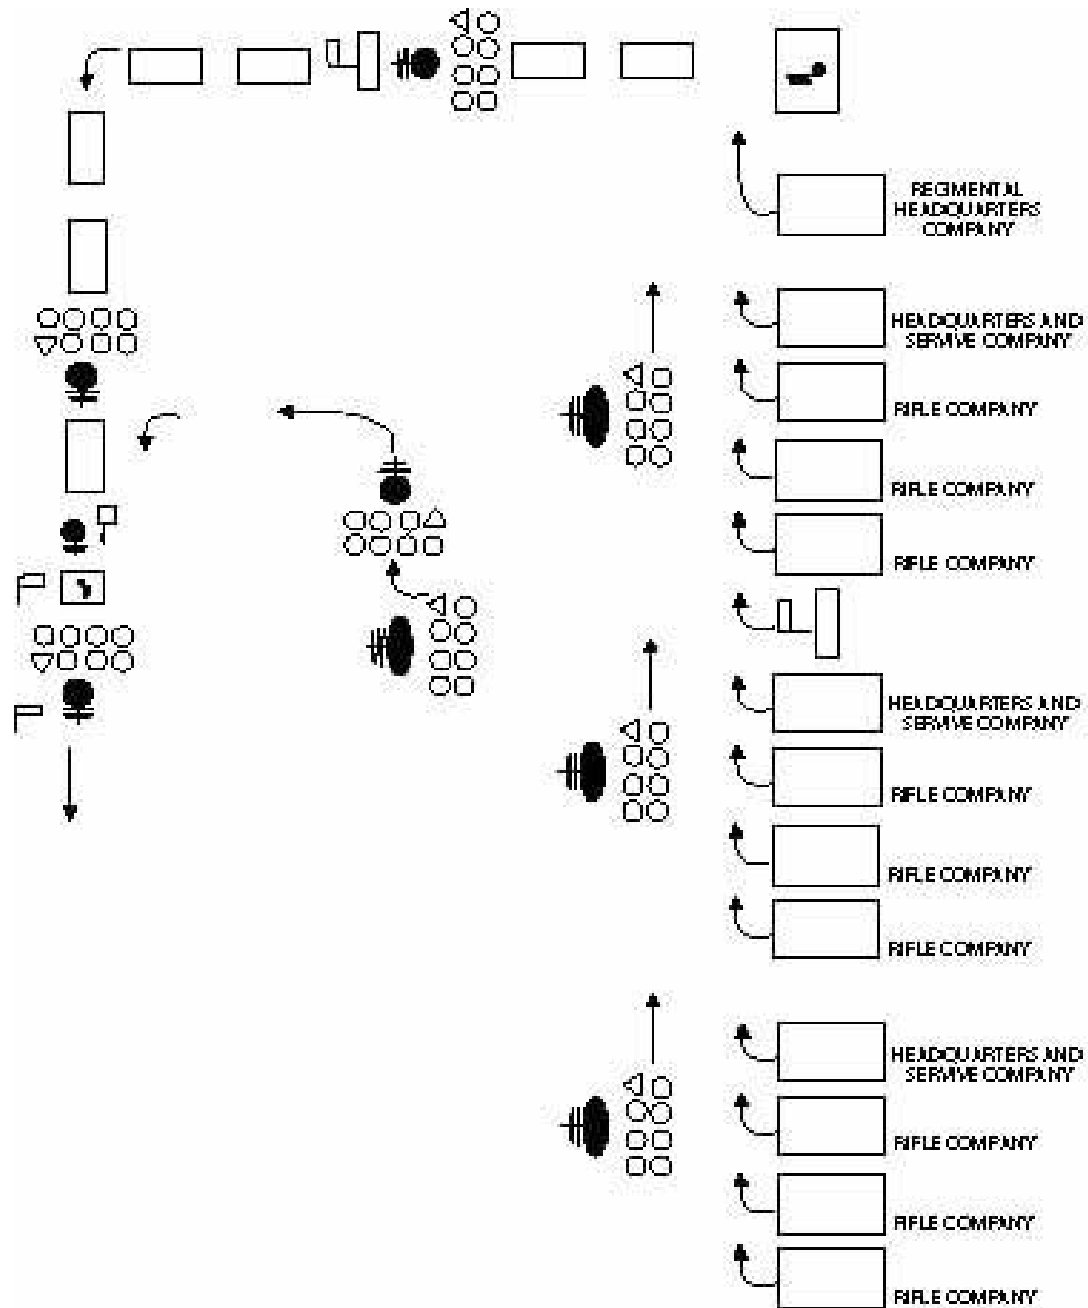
REGIMENTAL HEADQUARTERS COMPANY

HEADQUARTERS AND SERVIVE COMPANY

RIFLE COMPANY

RIFLE COMPANY

RIFLE COMPANY

HEADQUARTERS AND SERVIVE COMPANY

RIFLE COMPANY

RIFLE COMPANY

RIFLE COMPANY

HEADQUARTERS AND SERVIVE COMPANY

RIFLE COMPANY

RIFLE COMPANY

RIFLE COMPANY